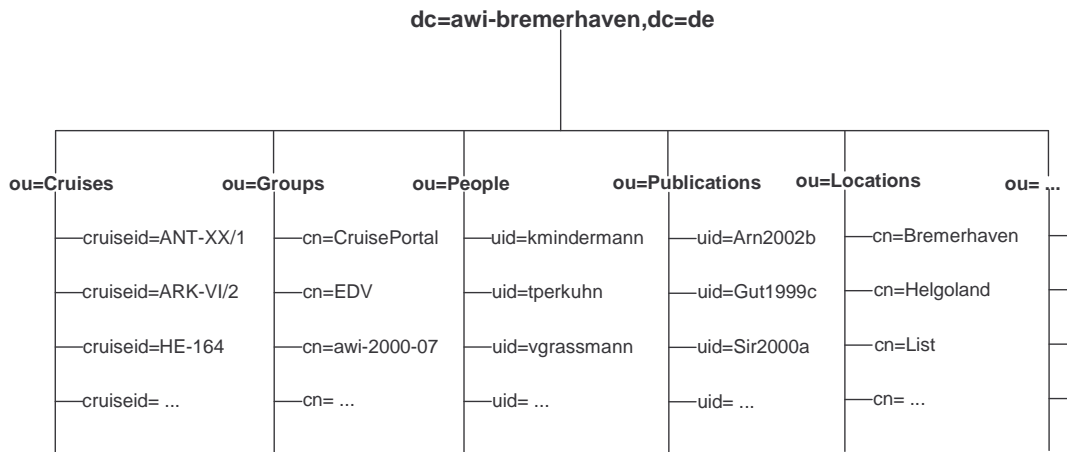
dc=awi-bremerhaven,dc=de

ou=Cruises
cruiseid=ANT-XX/1
cruiseid=ARK-VI/2
cruiseid=HE-164
cruiseid= ...

ou=Groups
cn=CruisePortal
cn=EDV
cn=awi-2000-07
cn= ...

ou=People
uid=kmindermann
uid=tperkuhn
uid=vgrassmann
uid= ...

ou=Publications
uid=Arn2002b
uid=Gut1999c
uid=Sir2000a
uid= ...

ou=Locations
cn=Bremerhaven
cn=Helgoland
cn=List
cn= ...

ou= ...